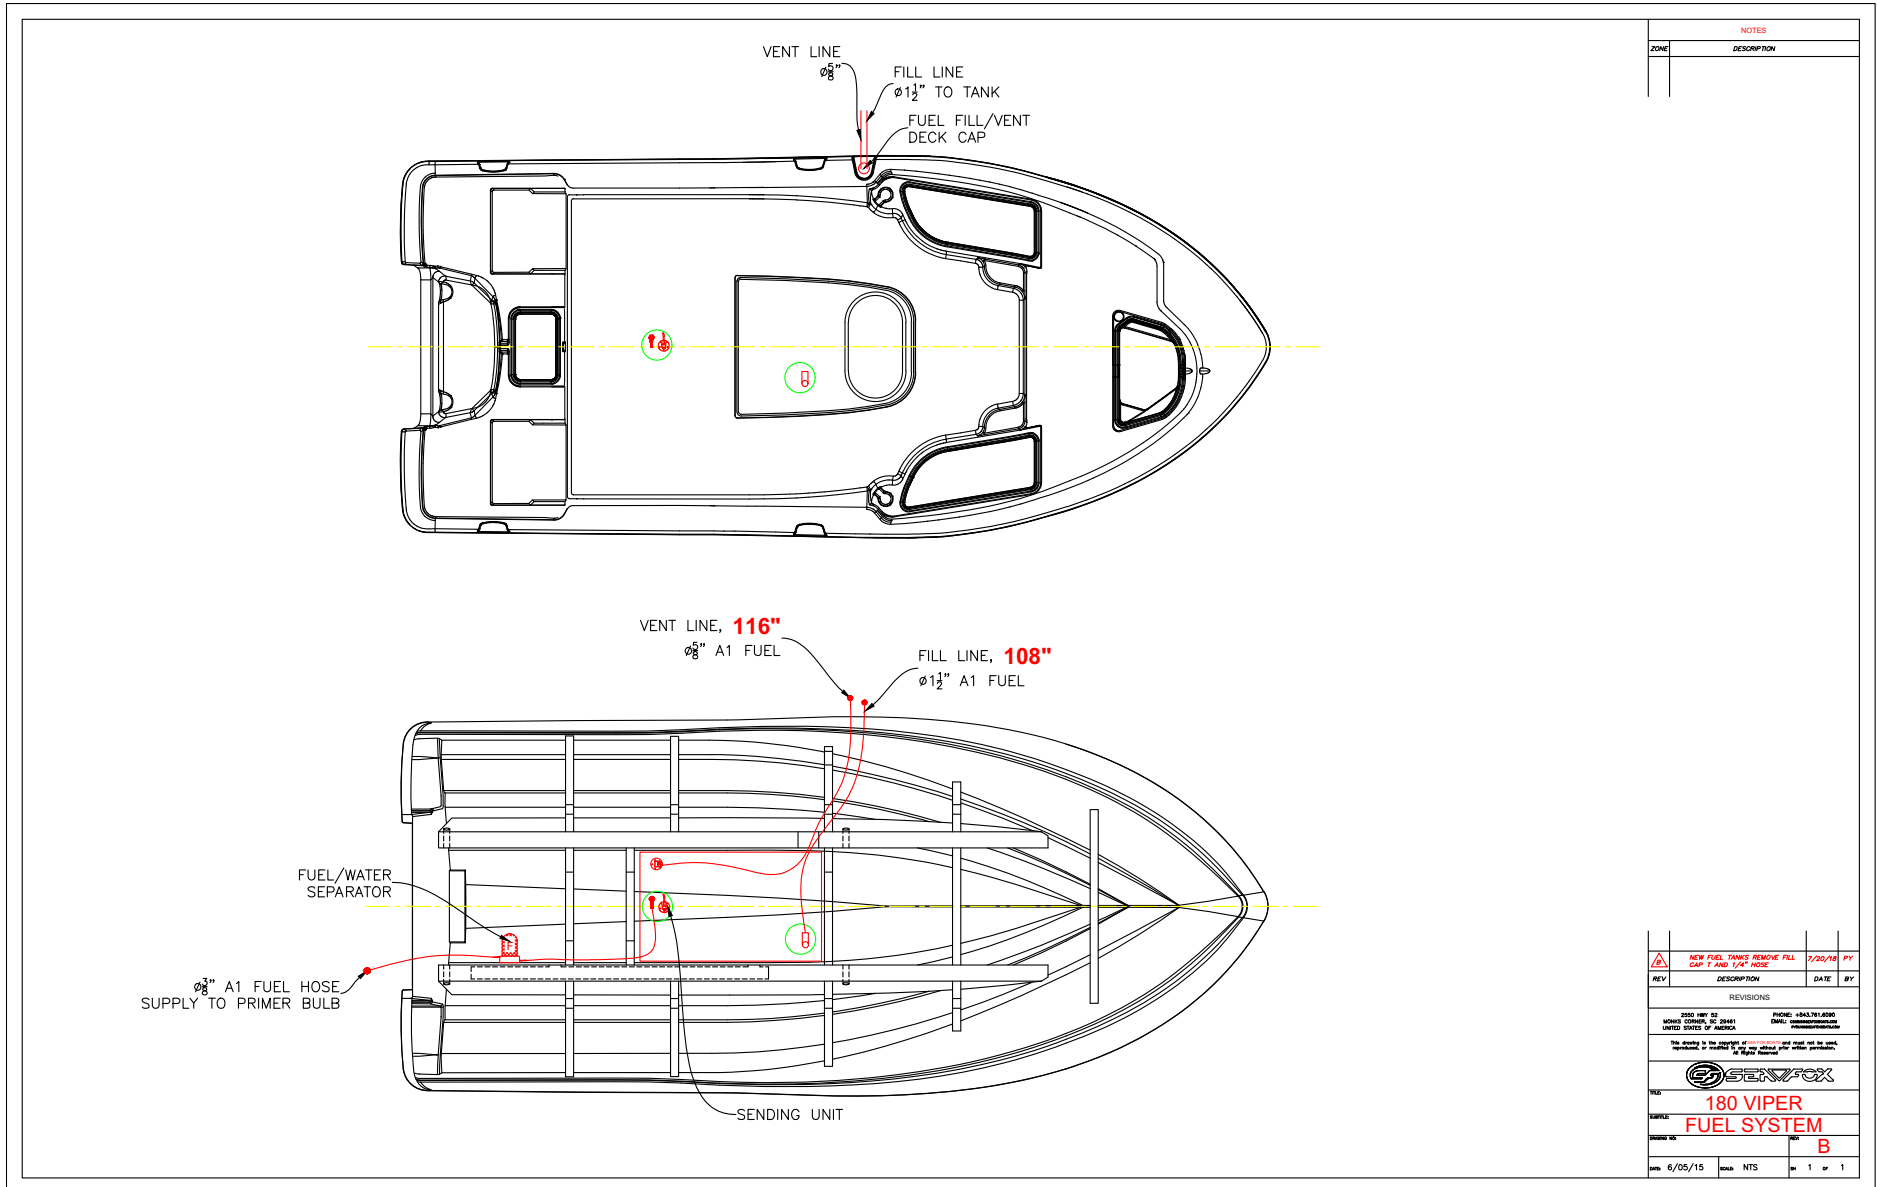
NOTES

| ZONE | DESCRIPTION |
|---|---|

VENT LINE
$\varnothing\frac{5}{8}$"

FILL LINE
$\varnothing 1\frac{1}{2}$" TO TANK

FUEL FILL/VENT
DECK CAP

VENT LINE, 116"
$\varnothing\frac{5}{8}$" A1 FUEL

FILL LINE, 108"
$\varnothing 1\frac{1}{2}$" A1 FUEL

FUEL/WATER
SEPARATOR

$\varnothing\frac{3}{8}$" A1 FUEL HOSE
SUPPLY TO PRIMER BULB

SENDING UNIT

| REV | DESCRIPTION | DATE | BY |
|---|---|---|---|
| B | NEW FUEL TANKS REMOVE FILL CAP T AND 1/4" HOSE | 7/20/18 | PY |

REVISIONS

2550 HWY 52
MONKS CORNER, SC 29461
UNITED STATES OF AMERICA

PHONE: +843.761.6090
EMAIL: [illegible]

This drawing is the copyright of SEA FOX BOATS and must not be used, reproduced, or modified in any way without prior written permission. All Rights Reserved

SEAFOX

TITLE: 180 VIPER
SUBTITLE: FUEL SYSTEM
DRAWING NO: 
REV: B
DATE: 6/05/15 SCALE: NTS SH 1 OF 1